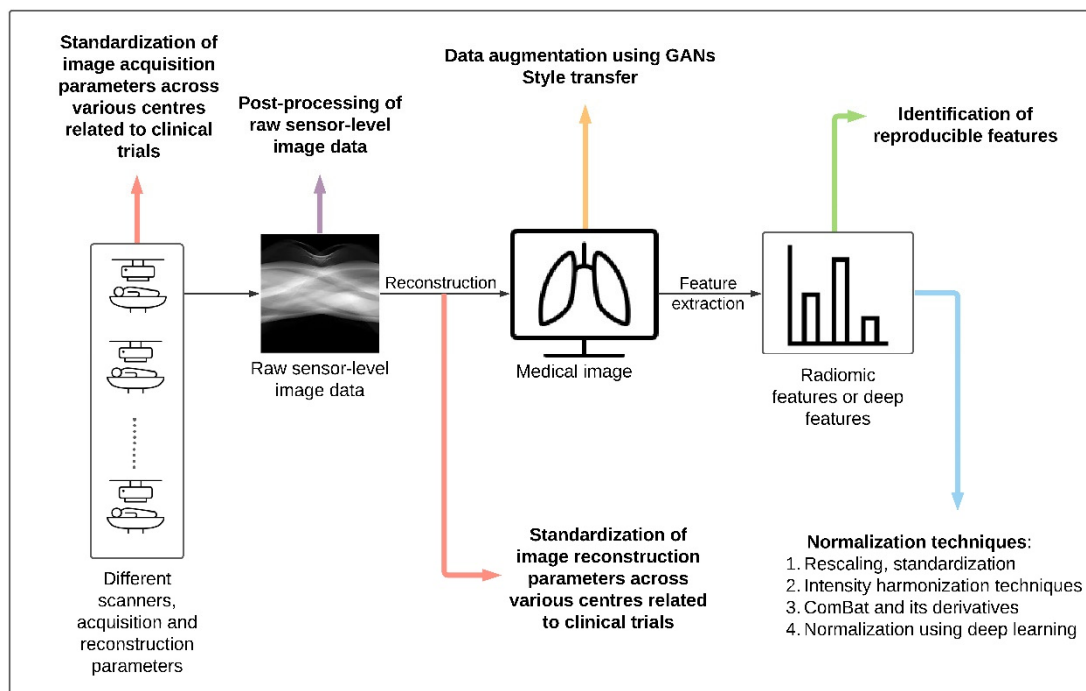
Standardization of image acquisition parameters across various centres related to clinical trials

Post-processing of raw sensor-level image data

Data augmentation using GANs
Style transfer

Identification of reproducible features

Reconstruction

Feature extraction

Different scanners, acquisition and reconstruction parameters

Raw sensor-level image data

Medical image

Radiomic features or deep features

Standardization of image reconstruction parameters across various centres related to clinical trials

Normalization techniques:
1. Rescaling, standardization
2. Intensity harmonization techniques
3. ComBat and its derivatives
4. Normalization using deep learning